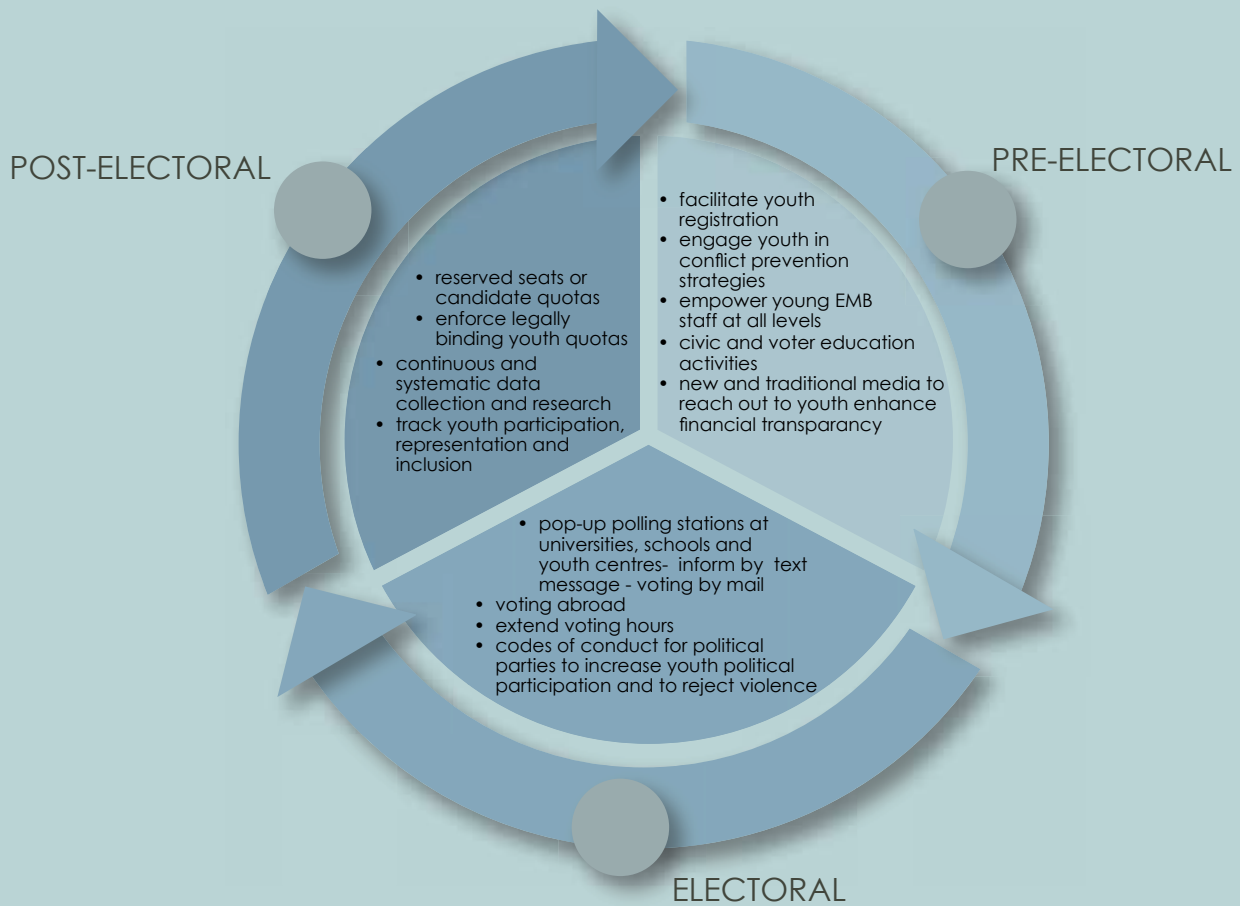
POST-ELECTORAL

PRE-ELECTORAL

- reserved seats or candidate quotas
- enforce legally binding youth quotas
- continuous and systematic data collection and research
- track youth participation, representation and inclusion

- facilitate youth registration
- engage youth in conflict prevention strategies
- empower young EMB staff at all levels
- civic and voter education activities
- new and traditional media to reach out to youth enhance financial transparancy

- pop-up polling stations at universities, schools and youth centres- inform by text message - voting by mail
- voting abroad
- extend voting hours
- codes of conduct for political parties to increase youth political participation and to reject violence

ELECTORAL